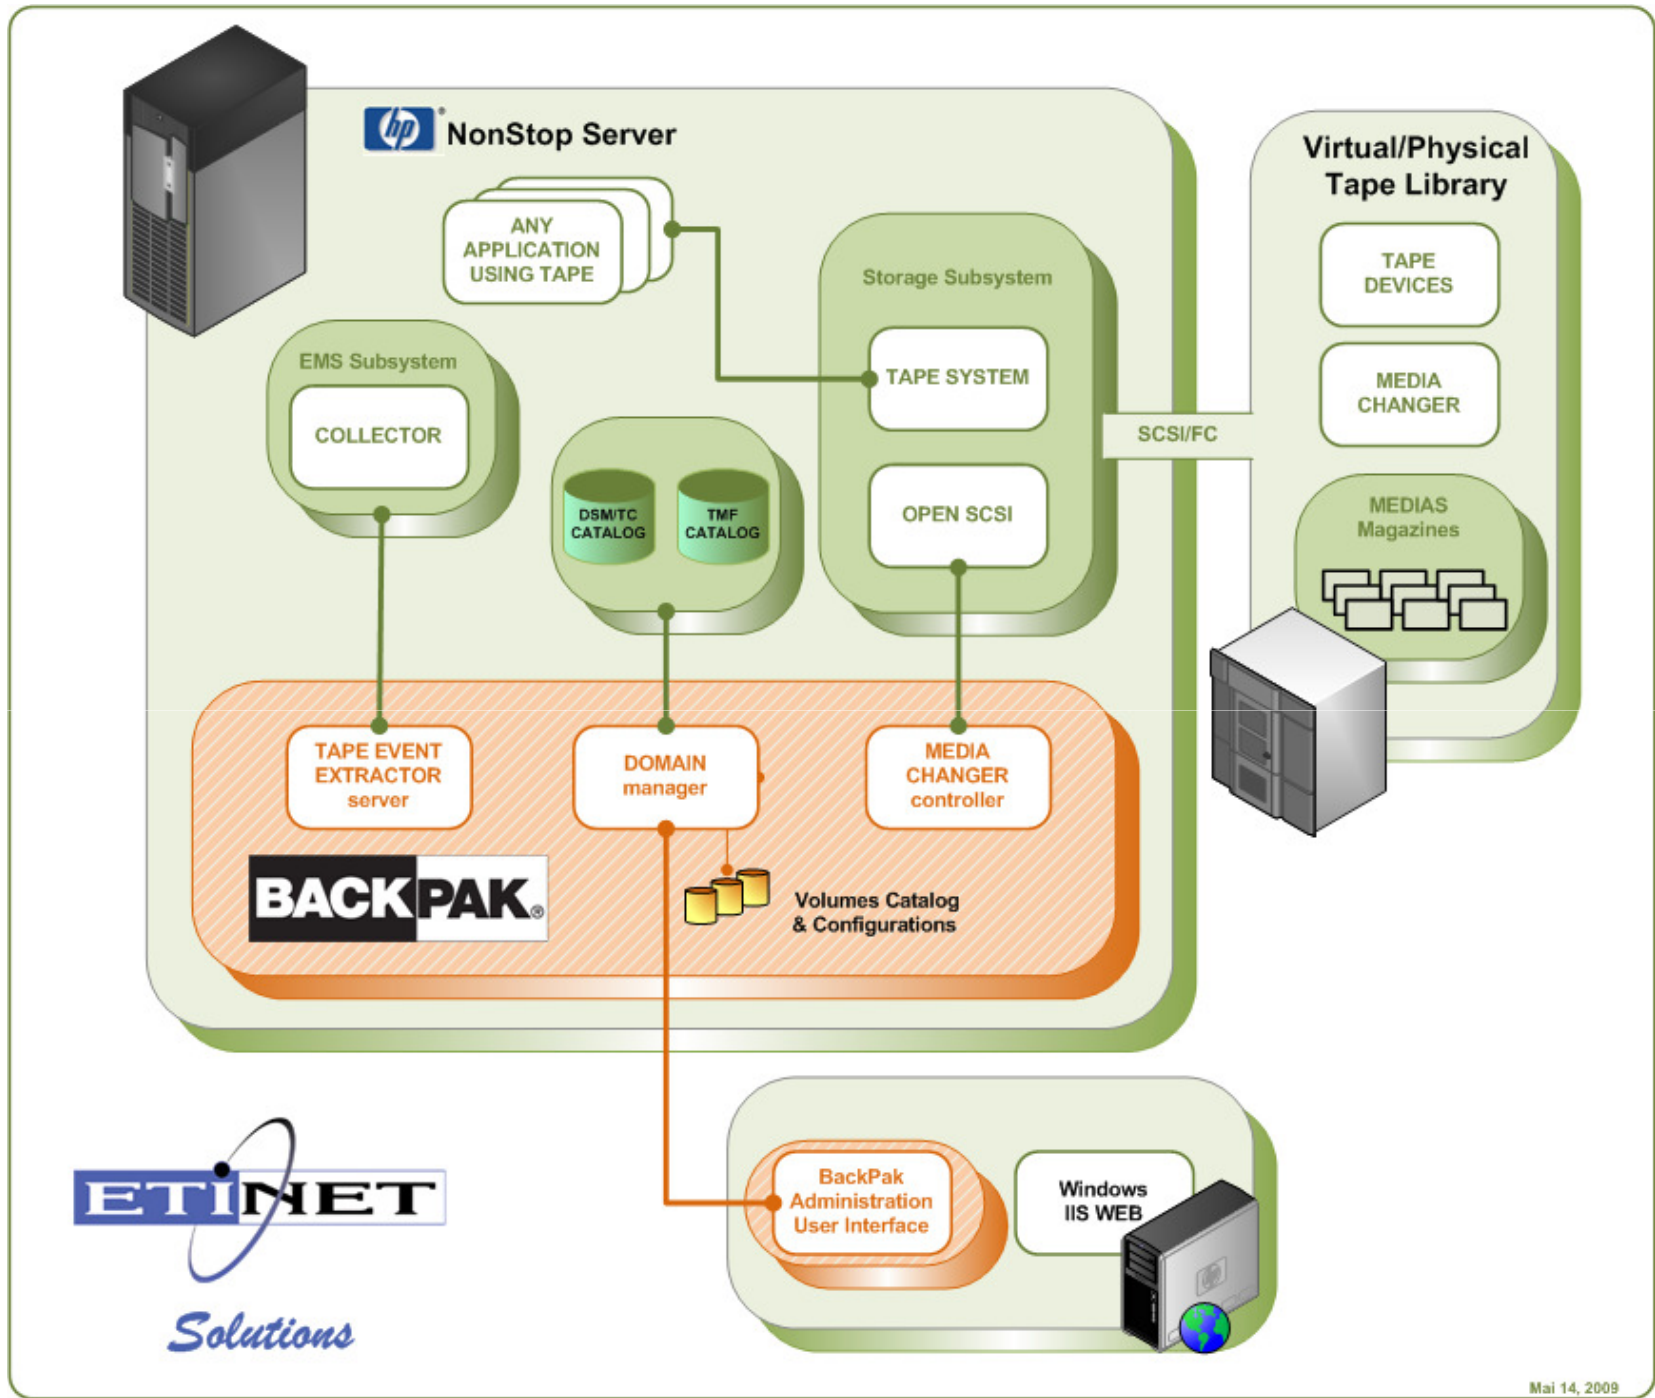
hp NonStop Server

ANY APPLICATION USING TAPE

Storage Subsystem

TAPE SYSTEM

OPEN SCSI

EMS Subsystem

COLLECTOR

DSM/TC CATALOG

TMF CATALOG

Virtual/Physical Tape Library

TAPE DEVICES

MEDIA CHANGER

SCSI/FC

MEDIAS Magazines

TAPE EVENT EXTRACTOR server

DOMAIN manager

MEDIA CHANGER controller

BACKPAK®

Volumes Catalog & Configurations

ETINET

Solutions

BackPak Administration User Interface

Windows IIS WEB

Mai 14, 2009